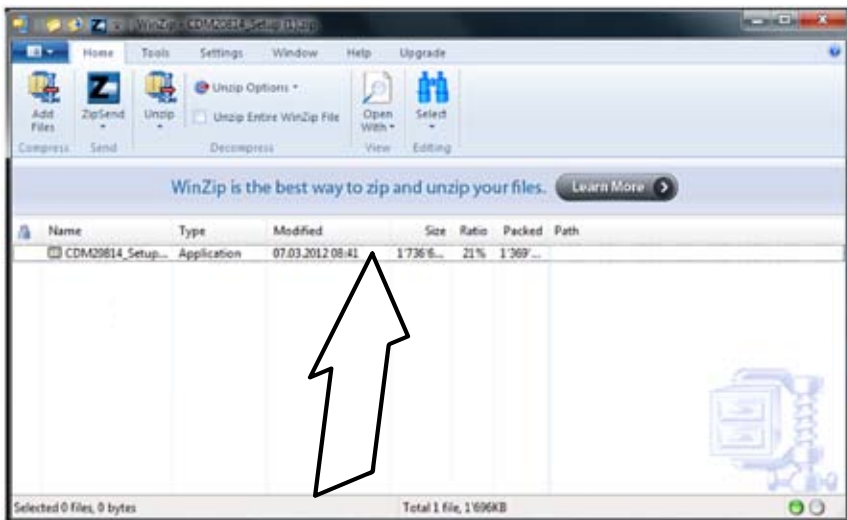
WinZip - CDM20814_Setup (1).zip

Home Tools Settings Window Help Upgrade

Add Files
ZipSend
Unzip
Unzip Options
Unzip Entire WinZip File
Open With
Select

Compress Send Decompress View Editing

WinZip is the best way to zip and unzip your files. Learn More

| Name | Type | Modified | Size | Ratio | Packed | Path |
|---|---|---|---|---|---|---|
| CDM20814_Setup... | Application | 07.03.2012 08:41 | 1'736'6... | 21% | 1'369'... | |

Selected 0 files, 0 bytes
Total 1 file, 1'696KB